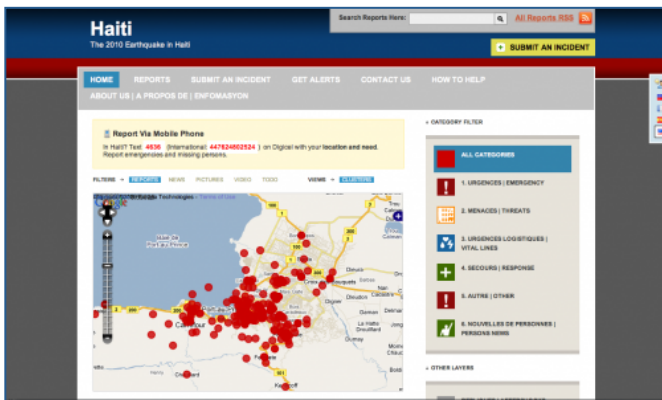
Haiti

The 2010 Earthquake in Haiti

Search Reports Here:

All Reports RSS

SUBMIT AN INCIDENT

HOME REPORTS SUBMIT AN INCIDENT GET ALERTS CONTACT US HOW TO HELP

ABOUT US | A PROPOS DE | ENFOMASYON

Report Via Mobile Phone

In Haiti? Text 4636 (International: 447624802524) on Digicel with your location and need. Report emergencies and missing persons.

FILTERS: REPORTS NEWS PICTURES VIDEO TODO

VIEWS: CLUSTERS

Port-au-Prince

Carrefour

Delmas

Petion-Ville

» CATEGORY FILTER

ALL CATEGORIES

1. URGENCES | EMERGENCY

2. MENACES | THREATS

3. URGENCES LOGISTIQUES | VITAL LINES

4. SECOURS | RESPONSE

5. AUTRE | OTHER

6. NOUVELLES DE PERSONNES | PERSONS NEWS

» OTHER LAYERS